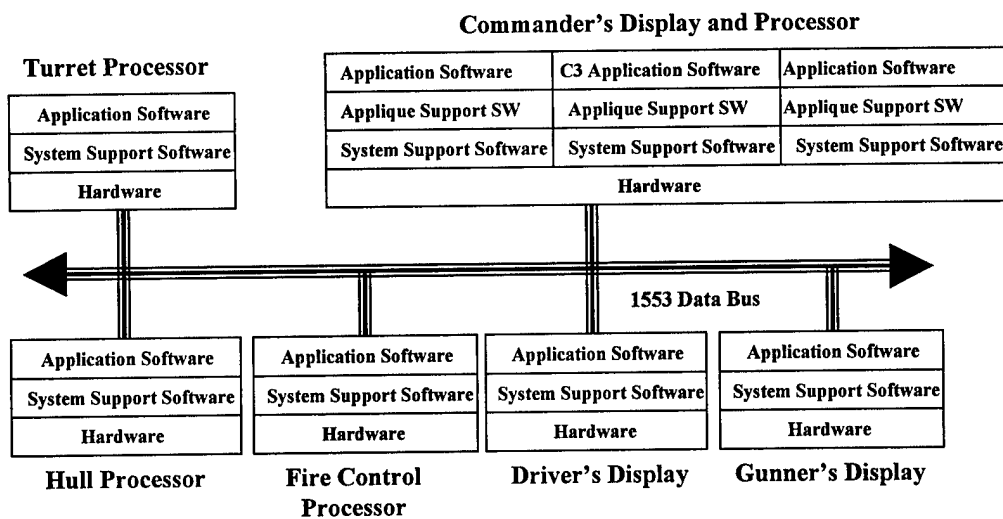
Commander's Display and Processor

Turret Processor

Application Software

System Support Software

Hardware

| Application Software | C3 Application Software | Application Software |
|---|---|---|
| Applique Support SW | Applique Support SW | Applique Support SW |
| System Support Software | System Support Software | System Support Software |
| Hardware | | |

1553 Data Bus

Application Software

System Support Software

Hardware

Hull Processor

Application Software

System Support Software

Hardware

Fire Control Processor

Application Software

System Support Software

Hardware

Driver's Display

Application Software

System Support Software

Hardware

Gunner's Display